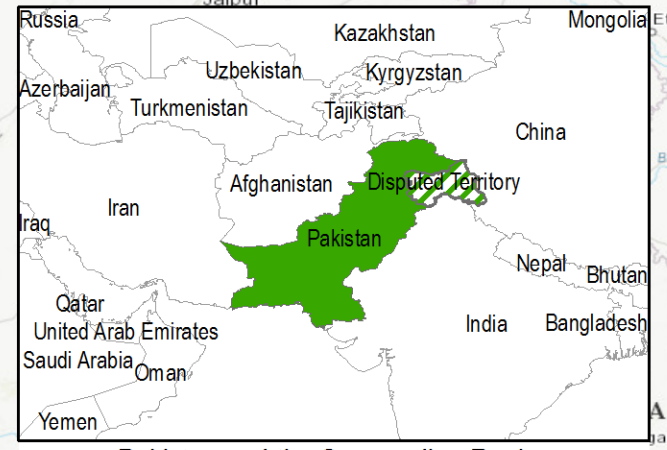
Russia
Kazakhstan
Mongolia
Uzbekistan
Kyrgyzstan
Azerbaijan
Turkmenistan
Tajikistan
China
Afghanistan
Disputed Territory
Iran
Iraq
Pakistan
Nepal
Bhutan
Qatar
United Arab Emirates
India
Bangladesh
Saudi Arabia
Oman
Yemen